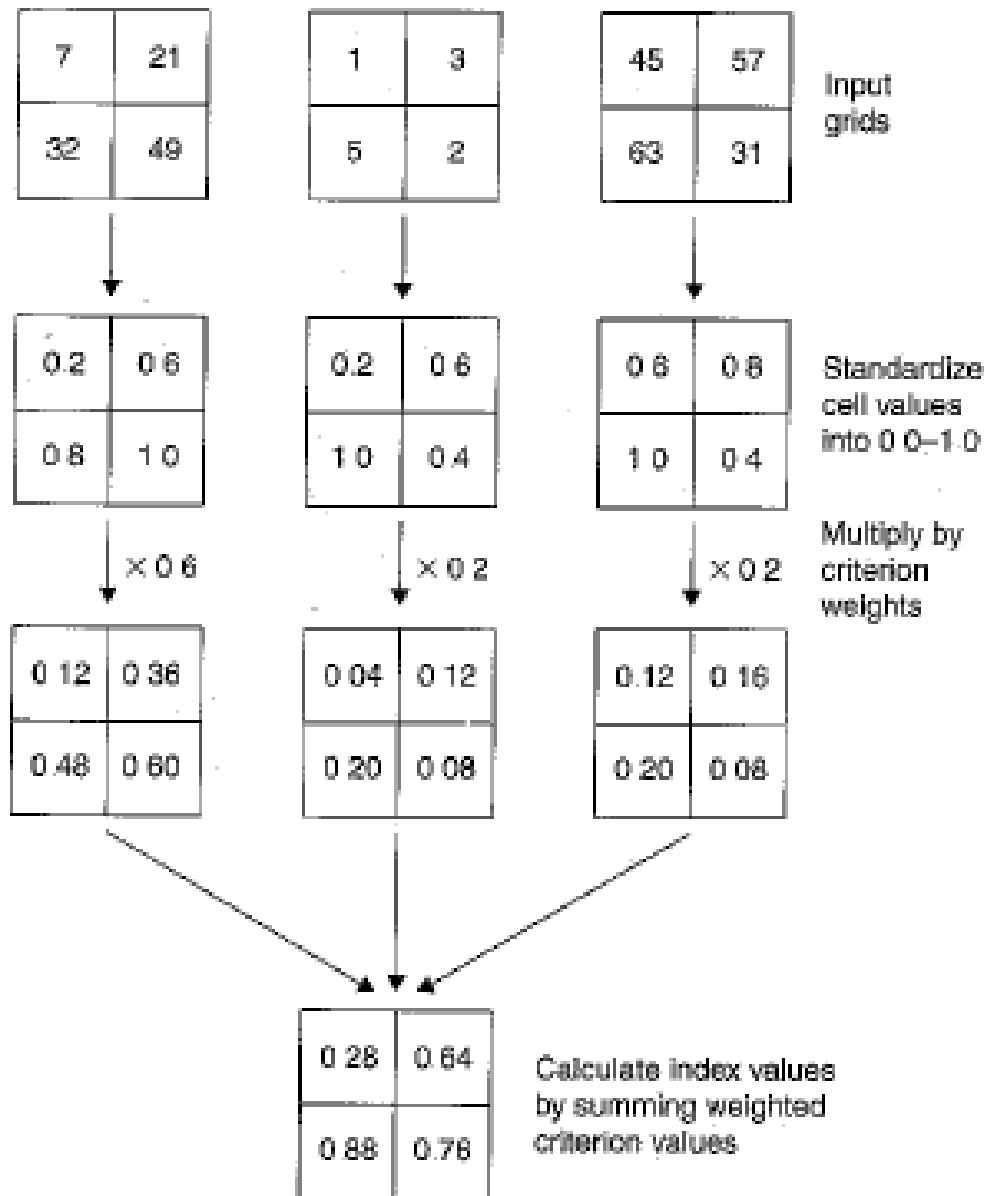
| 7 | 21 |
|---|---|
| 32 | 49 |

| 1 | 3 |
|---|---|
| 5 | 2 |

| 45 | 57 |
|---|---|
| 63 | 31 |

Input grids

| 0.2 | 0.6 |
|---|---|
| 0.8 | 1.0 |

| 0.2 | 0.6 |
|---|---|
| 1.0 | 0.4 |

| 0.6 | 0.8 |
|---|---|
| 1.0 | 0.4 |

Standardize cell values into 0.0–1.0

× 0.6

× 0.2

× 0.2

Multiply by criterion weights

| 0.12 | 0.36 |
|---|---|
| 0.48 | 0.60 |

| 0.04 | 0.12 |
|---|---|
| 0.20 | 0.08 |

| 0.12 | 0.16 |
|---|---|
| 0.20 | 0.08 |

| 0.28 | 0.64 |
|---|---|
| 0.88 | 0.76 |

Calculate index values by summing weighted criterion values